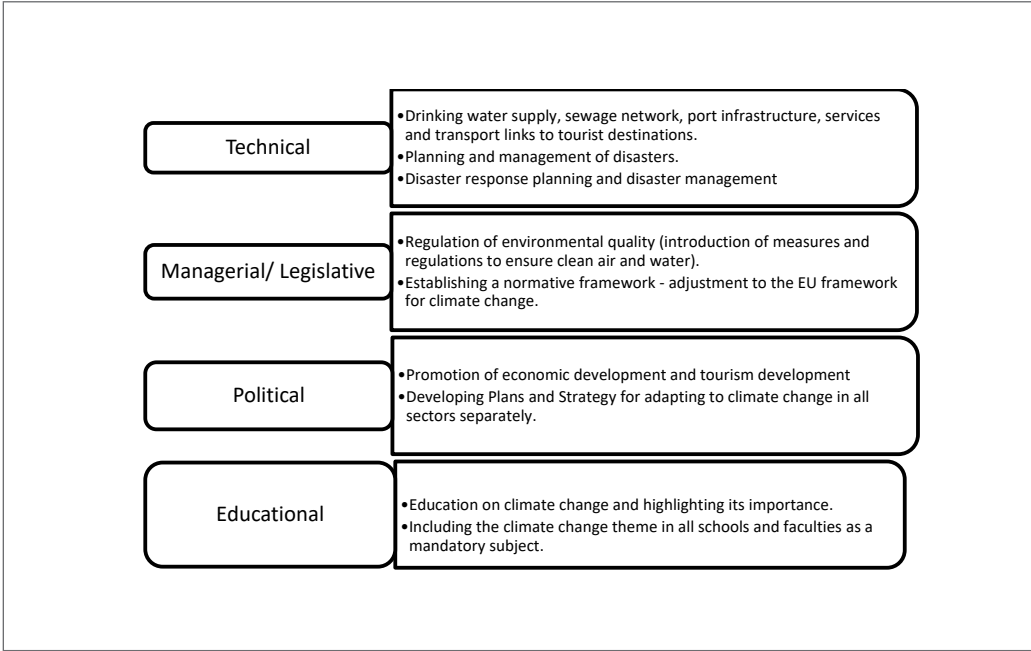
Technical

•Drinking water supply, sewage network, port infrastructure, services and transport links to tourist destinations.
•Planning and management of disasters.
•Disaster response planning and disaster management

Managerial/ Legislative

•Regulation of environmental quality (introduction of measures and regulations to ensure clean air and water).
•Establishing a normative framework - adjustment to the EU framework for climate change.

Political

•Promotion of economic development and tourism development
•Developing Plans and Strategy for adapting to climate change in all sectors separately.

Educational

•Education on climate change and highlighting its importance.
•Including the climate change theme in all schools and faculties as a mandatory subject.